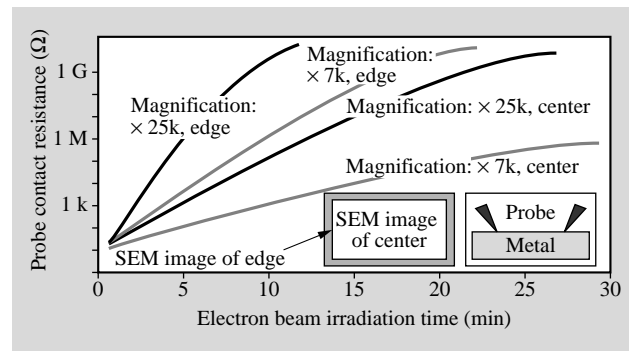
Probe contact resistance (Ω)

1 G

1 M

1 k

0 5 10 15 20 25 30

Electron beam irradiation time (min)

Magnification: × 25k, edge

Magnification: × 7k, edge

Magnification: × 25k, center

Magnification: × 7k, center

SEM image of edge

SEM image of center

Probe

Metal